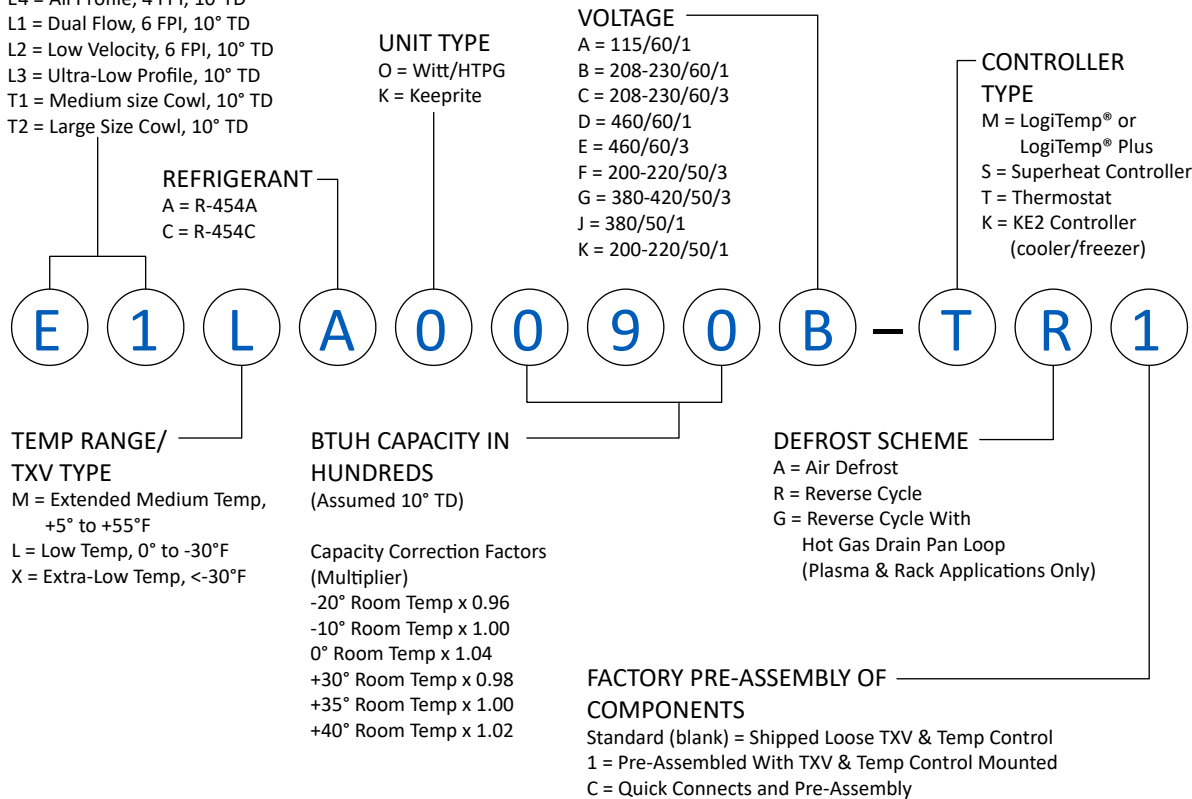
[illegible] = Air Profile, 4 FPI, 10° TD
L1 = Dual Flow, 6 FPI, 10° TD
L2 = Low Velocity, 6 FPI, 10° TD
L3 = Ultra-Low Profile, 10° TD
T1 = Medium size Cowl, 10° TD
T2 = Large Size Cowl, 10° TD

REFRIGERANT
A = R-454A
C = R-454C

UNIT TYPE
O = Witt/HTPG
K = Keeprite

VOLTAGE
A = 115/60/1
B = 208-230/60/1
C = 208-230/60/3
D = 460/60/1
E = 460/60/3
F = 200-220/50/3
G = 380-420/50/3
J = 380/50/1
K = 200-220/50/1

CONTROLLER TYPE
M = LogiTemp® or LogiTemp® Plus
S = Superheat Controller
T = Thermostat
K = KE2 Controller (cooler/freezer)

E 1 L A 0 0 9 0 B – T R 1

TEMP RANGE/ TXV TYPE
M = Extended Medium Temp, +5° to +55°F
L = Low Temp, 0° to -30°F
X = Extra-Low Temp, <-30°F

BTUH CAPACITY IN HUNDREDS
(Assumed 10° TD)

Capacity Correction Factors (Multiplier)
-20° Room Temp x 0.96
-10° Room Temp x 1.00
0° Room Temp x 1.04
+30° Room Temp x 0.98
+35° Room Temp x 1.00
+40° Room Temp x 1.02

DEFROST SCHEME
A = Air Defrost
R = Reverse Cycle
G = Reverse Cycle With Hot Gas Drain Pan Loop (Plasma & Rack Applications Only)

FACTORY PRE-ASSEMBLY OF COMPONENTS
Standard (blank) = Shipped Loose TXV & Temp Control
1 = Pre-Assembled With TXV & Temp Control Mounted
C = Quick Connects and Pre-Assembly